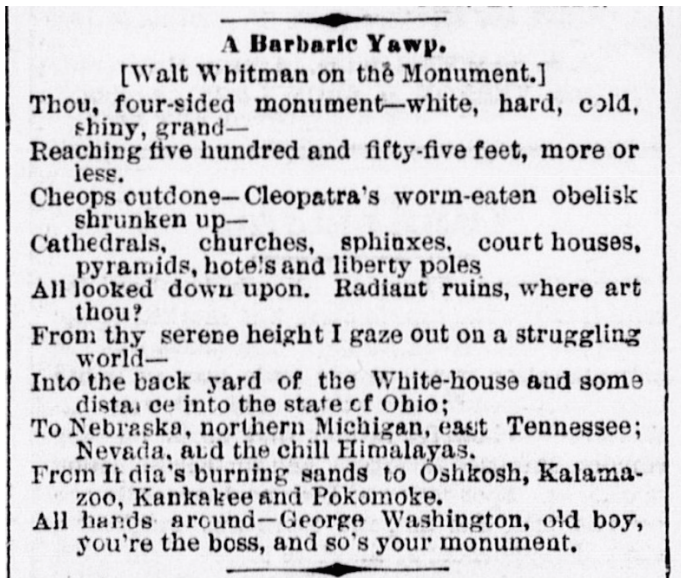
A Barbaric Yawp.

[Walt Whitman on the Monument.]

Thou, four-sided monument—white, hard, cold, shiny, grand—

Reaching five hundred and fifty-five feet, more or less.

Cheops outdone—Cleopatra's worm-eaten obelisk shrunken up—

Cathedrals, churches, sphinxes, court houses, pyramids, hotels and liberty poles

All looked down upon. Radiant ruins, where art thou?

From thy serene height I gaze out on a struggling world—

Into the back yard of the White-house and some distace into the state of Ohio;

To Nebraska, northern Michigan, east Tennessee; Nevada, and the chill Himalayas.

From Itdia's burning sands to Oshkosh, Kalamazoo, Kankakee and Pokomoke.

All hands around—George Washington, old boy, you're the boss, and so's your monument.